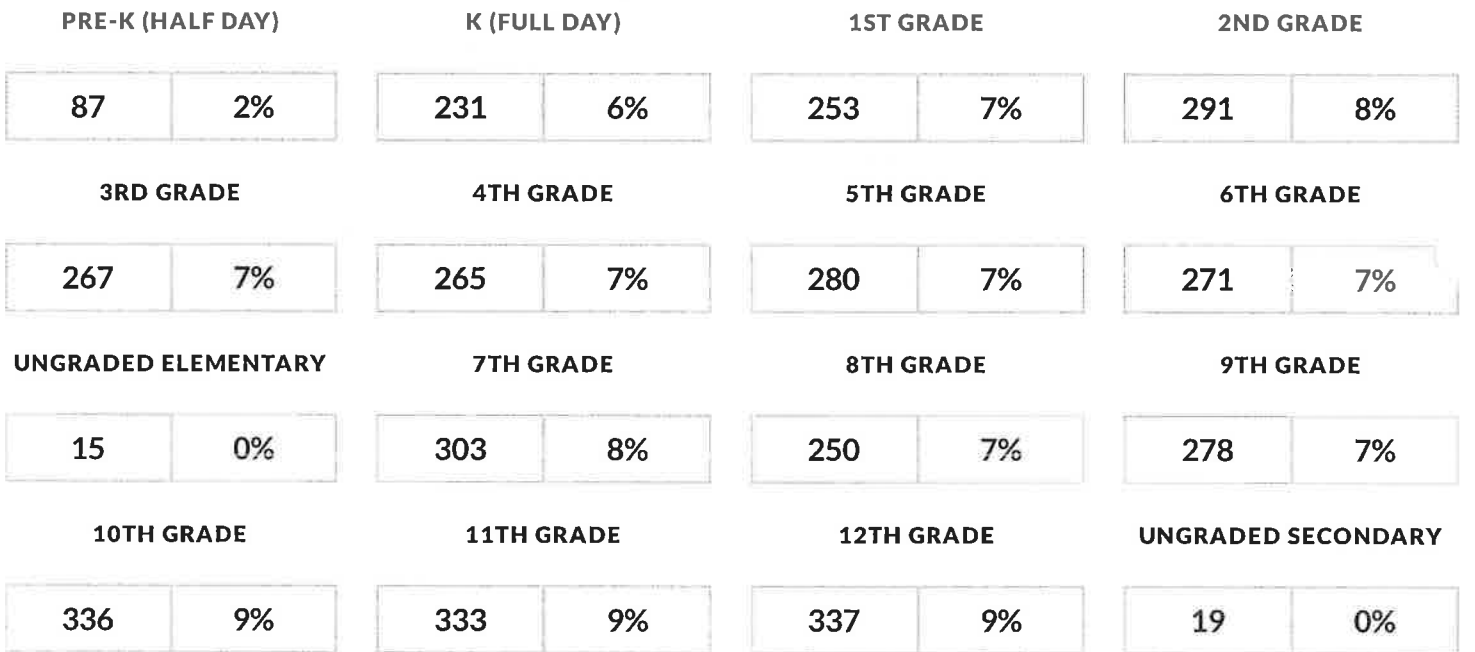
PRE-K (HALF DAY)

| 87 | 2% |
|---|---|

K (FULL DAY)

| 231 | 6% |
|---|---|

1ST GRADE

| 253 | 7% |
|---|---|

2ND GRADE

| 291 | 8% |
|---|---|

3RD GRADE

| 267 | 7% |
|---|---|

4TH GRADE

| 265 | 7% |
|---|---|

5TH GRADE

| 280 | 7% |
|---|---|

6TH GRADE

| 271 | 7% |
|---|---|

UNGRADED ELEMENTARY

| 15 | 0% |
|---|---|

7TH GRADE

| 303 | 8% |
|---|---|

8TH GRADE

| 250 | 7% |
|---|---|

9TH GRADE

| 278 | 7% |
|---|---|

10TH GRADE

| 336 | 9% |
|---|---|

11TH GRADE

| 333 | 9% |
|---|---|

12TH GRADE

| 337 | 9% |
|---|---|

UNGRADED SECONDARY

| 19 | 0% |
|---|---|